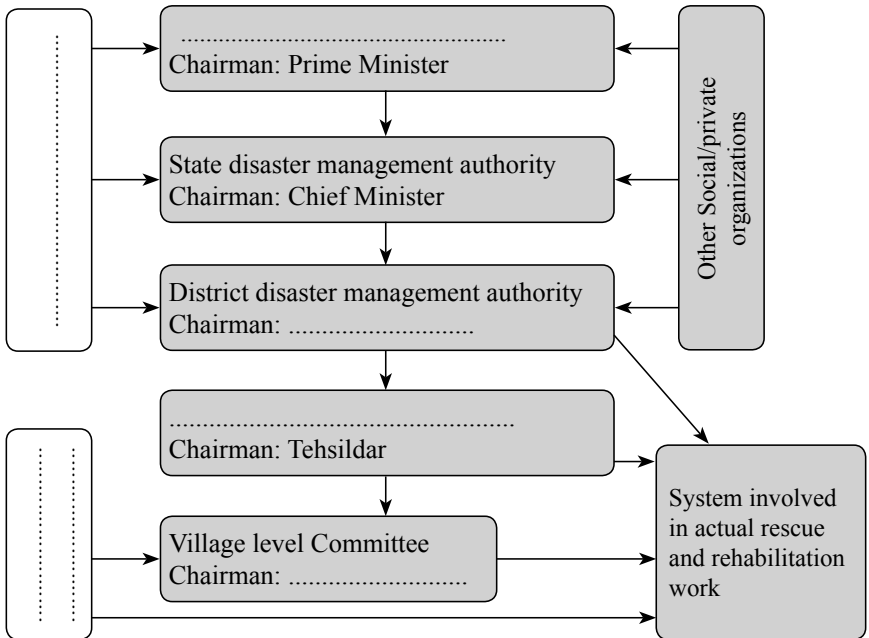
..................................................
Chairman: Prime Minister

State disaster management authority
Chairman: Chief Minister

District disaster management authority
Chairman: ............................

..................................................
Chairman: Tehsildar

Village level Committee
Chairman: ..........................

Other Social/private organizations

System involved in actual rescue and rehabilitation work